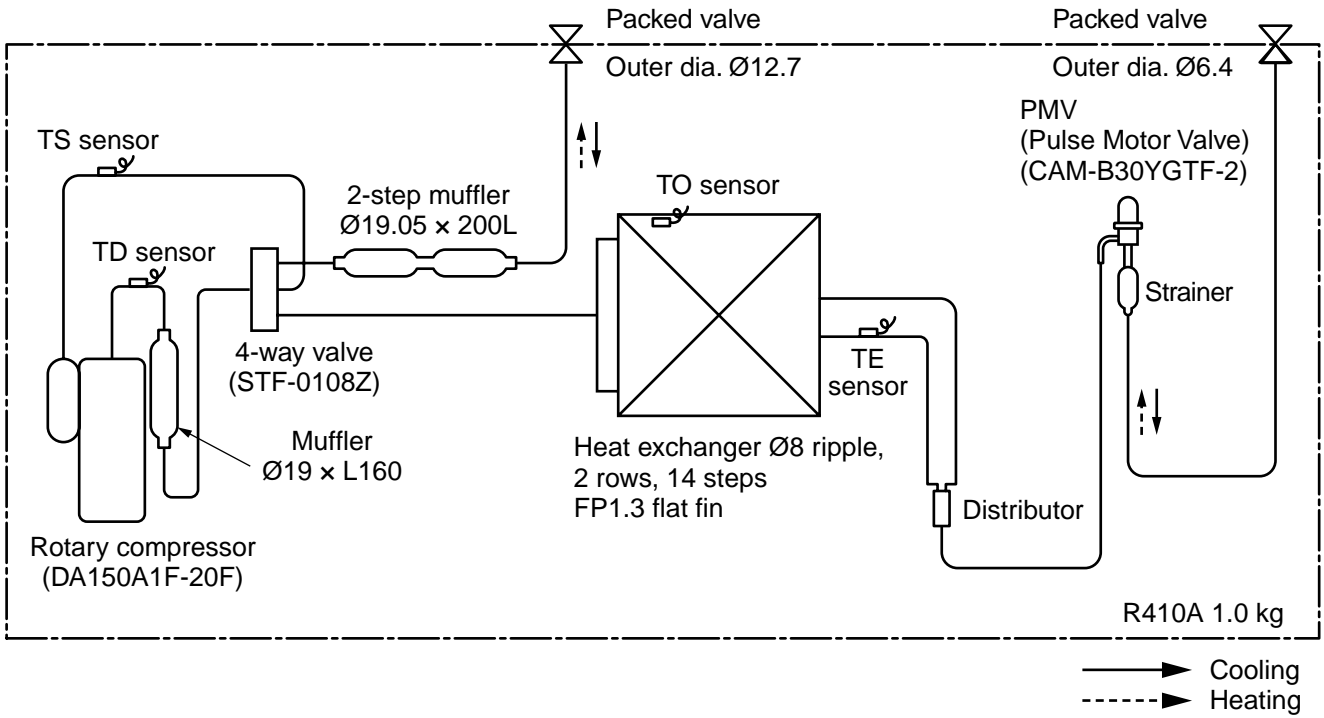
Packed valve
Outer dia. Ø12.7

Packed valve
Outer dia. Ø6.4

PMV
(Pulse Motor Valve)
(CAM-B30YGTF-2)

TS sensor

2-step muffler
Ø19.05 × 200L

TO sensor

TD sensor

Strainer

4-way valve
(STF-0108Z)

TE
sensor

Muffler
Ø19 × L160

Heat exchanger Ø8 ripple,
2 rows, 14 steps
FP1.3 flat fin

Distributor

Rotary compressor
(DA150A1F-20F)

R410A 1.0 kg

Cooling
Heating